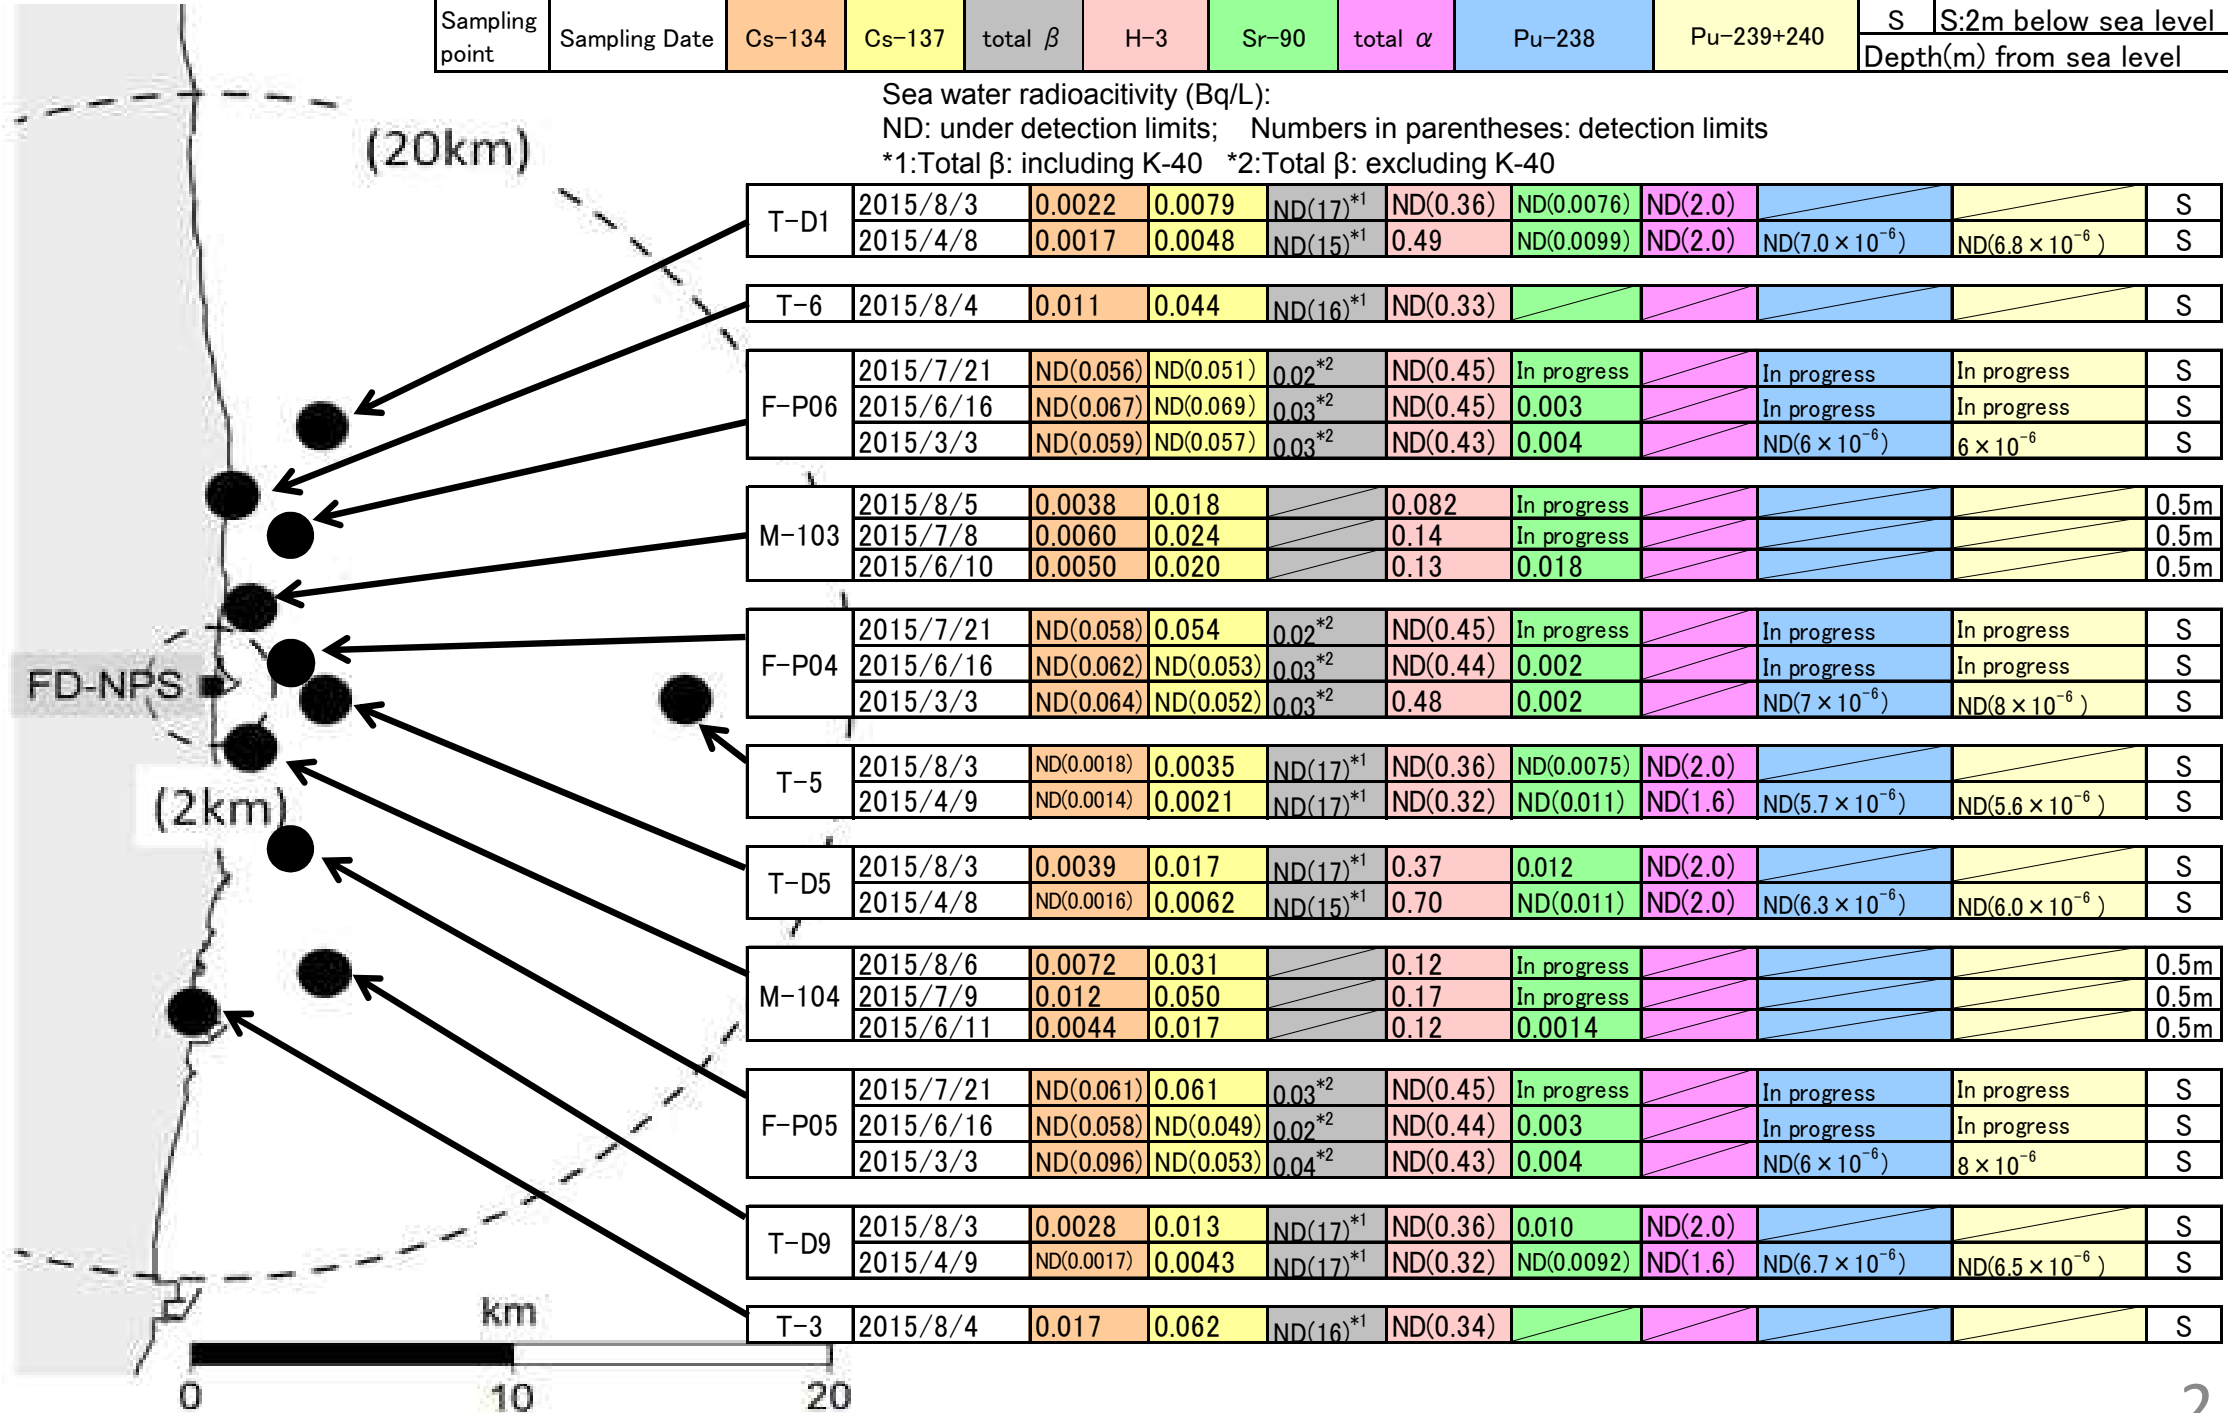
| Sampling point | Sampling Date | Cs-134 | Cs-137 | total $\beta$ | H-3 | Sr-90 | total $\alpha$ | Pu-238 | Pu-239+240 | S |
|---|---|---|---|---|---|---|---|---|---|---|

S:2m below sea level
Depth(m) from sea level

Sea water radioacitivity (Bq/L):
ND: under detection limits; Numbers in parentheses: detection limits
*1:Total β: including K-40 *2:Total β: excluding K-40

(20km)

FD-NPS

(2km)

| | | | | | | | | | | |
|---|---|---|---|---|---|---|---|---|---|---|
| T-D1 | 2015/8/3 | 0.0022 | 0.0079 | ND(17)$^{*1}$ | ND(0.36) | ND(0.0076) | ND(2.0) | | | S |
| | 2015/4/8 | 0.0017 | 0.0048 | ND(15)$^{*1}$ | 0.49 | ND(0.0099) | ND(2.0) | ND($7.0\times10^{-6}$) | ND($6.8\times10^{-6}$) | S |
| T-6 | 2015/8/4 | 0.011 | 0.044 | ND(16)$^{*1}$ | ND(0.33) | | | | | S |
| F-P06 | 2015/7/21 | ND(0.056) | ND(0.051) | 0.02$^{*2}$ | ND(0.45) | In progress | | In progress | In progress | S |
| | 2015/6/16 | ND(0.067) | ND(0.069) | 0.03$^{*2}$ | ND(0.45) | 0.003 | | In progress | In progress | S |
| | 2015/3/3 | ND(0.059) | ND(0.057) | 0.03$^{*2}$ | ND(0.43) | 0.004 | | ND($6\times10^{-6}$) | $6\times10^{-6}$ | S |
| M-103 | 2015/8/5 | 0.0038 | 0.018 | | 0.082 | In progress | | | | 0.5m |
| | 2015/7/8 | 0.0060 | 0.024 | | 0.14 | In progress | | | | 0.5m |
| | 2015/6/10 | 0.0050 | 0.020 | | 0.13 | 0.018 | | | | 0.5m |
| F-P04 | 2015/7/21 | ND(0.058) | 0.054 | 0.02$^{*2}$ | ND(0.45) | In progress | | In progress | In progress | S |
| | 2015/6/16 | ND(0.062) | ND(0.053) | 0.03$^{*2}$ | ND(0.44) | 0.002 | | In progress | In progress | S |
| | 2015/3/3 | ND(0.064) | ND(0.052) | 0.03$^{*2}$ | 0.48 | 0.002 | | ND($7\times10^{-6}$) | ND($8\times10^{-6}$) | S |
| T-5 | 2015/8/3 | ND(0.0018) | 0.0035 | ND(17)$^{*1}$ | ND(0.36) | ND(0.0075) | ND(2.0) | | | S |
| | 2015/4/9 | ND(0.0014) | 0.0021 | ND(17)$^{*1}$ | ND(0.32) | ND(0.011) | ND(1.6) | ND($5.7\times10^{-6}$) | ND($5.6\times10^{-6}$) | S |
| T-D5 | 2015/8/3 | 0.0039 | 0.017 | ND(17)$^{*1}$ | 0.37 | 0.012 | ND(2.0) | | | S |
| | 2015/4/8 | ND(0.0016) | 0.0062 | ND(15)$^{*1}$ | 0.70 | ND(0.011) | ND(2.0) | ND($6.3\times10^{-6}$) | ND($6.0\times10^{-6}$) | S |
| M-104 | 2015/8/6 | 0.0072 | 0.031 | | 0.12 | In progress | | | | 0.5m |
| | 2015/7/9 | 0.012 | 0.050 | | 0.17 | In progress | | | | 0.5m |
| | 2015/6/11 | 0.0044 | 0.017 | | 0.12 | 0.0014 | | | | 0.5m |
| F-P05 | 2015/7/21 | ND(0.061) | 0.061 | 0.03$^{*2}$ | ND(0.45) | In progress | | In progress | In progress | S |
| | 2015/6/16 | ND(0.058) | ND(0.049) | 0.02$^{*2}$ | ND(0.44) | 0.003 | | In progress | In progress | S |
| | 2015/3/3 | ND(0.096) | ND(0.053) | 0.04$^{*2}$ | ND(0.43) | 0.004 | | ND($6\times10^{-6}$) | $8\times10^{-6}$ | S |
| T-D9 | 2015/8/3 | 0.0028 | 0.013 | ND(17)$^{*1}$ | ND(0.36) | 0.010 | ND(2.0) | | | S |
| | 2015/4/9 | ND(0.0017) | 0.0043 | ND(17)$^{*1}$ | ND(0.32) | ND(0.0092) | ND(1.6) | ND($6.7\times10^{-6}$) | ND($6.5\times10^{-6}$) | S |
| T-3 | 2015/8/4 | 0.017 | 0.062 | ND(16)$^{*1}$ | ND(0.34) | | | | | S |

km
0 10 20

2